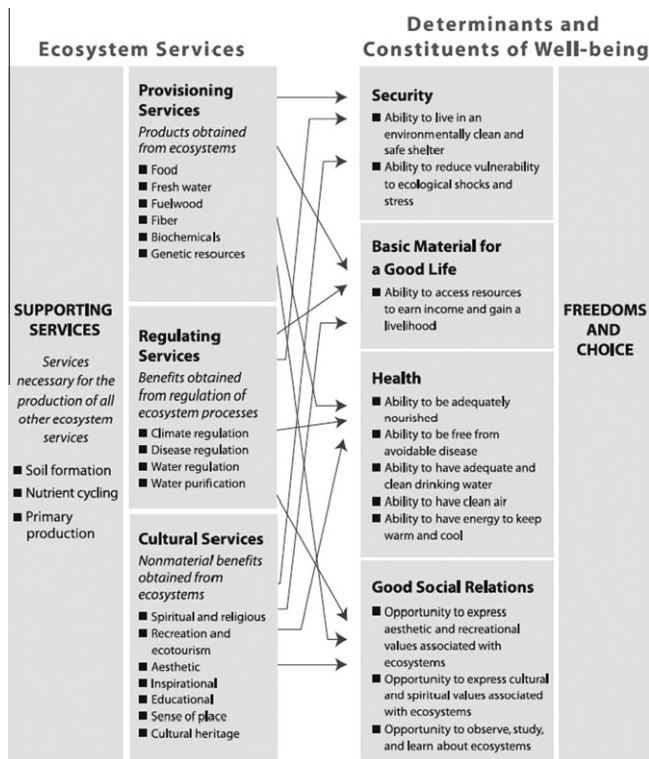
Ecosystem Services

Determinants and Constituents of Well-being

SUPPORTING SERVICES

Services necessary for the production of all other ecosystem services

■ Soil formation
■ Nutrient cycling
■ Primary production

Provisioning Services

Products obtained from ecosystems

■ Food
■ Fresh water
■ Fuelwood
■ Fiber
■ Biochemicals
■ Genetic resources

Regulating Services

Benefits obtained from regulation of ecosystem processes

■ Climate regulation
■ Disease regulation
■ Water regulation
■ Water purification

Cultural Services

Nonmaterial benefits obtained from ecosystems

■ Spiritual and religious
■ Recreation and ecotourism
■ Aesthetic
■ Inspirational
■ Educational
■ Sense of place
■ Cultural heritage

Security

■ Ability to live in an environmentally clean and safe shelter
■ Ability to reduce vulnerability to ecological shocks and stress

Basic Material for a Good Life

■ Ability to access resources to earn income and gain a livelihood

Health

■ Ability to be adequately nourished
■ Ability to be free from avoidable disease
■ Ability to have adequate and clean drinking water
■ Ability to have clean air
■ Ability to have energy to keep warm and cool

Good Social Relations

■ Opportunity to express aesthetic and recreational values associated with ecosystems
■ Opportunity to express cultural and spiritual values associated with ecosystems
■ Opportunity to observe, study, and learn about ecosystems

FREEDOMS AND CHOICE